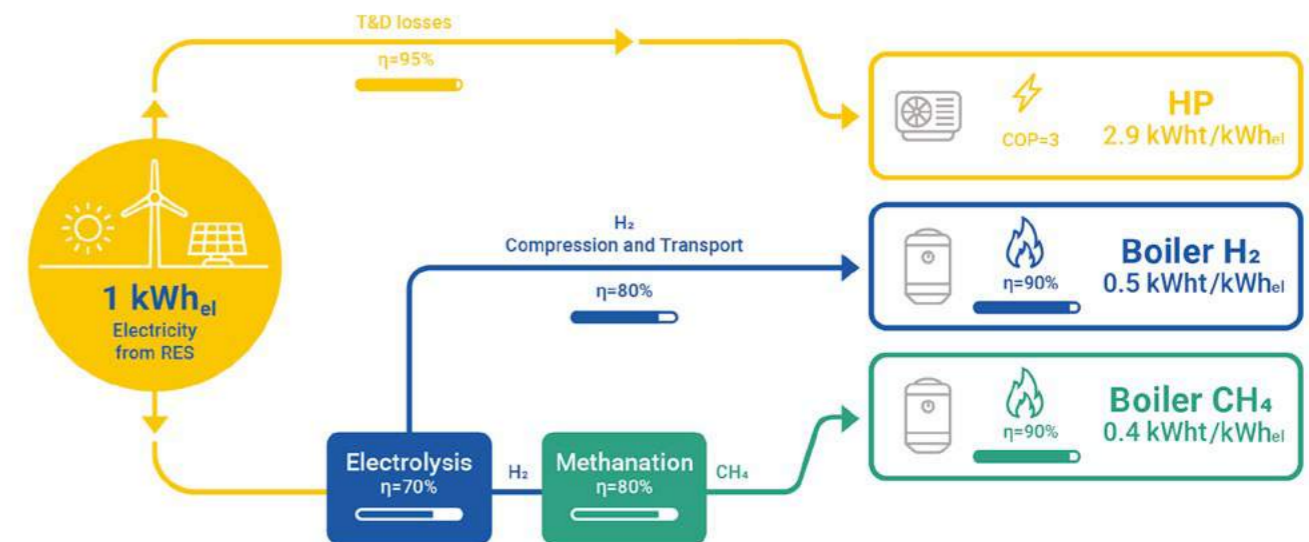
T&D losses

η=95%

COP=3

HP
2.9 kWht/kWh$_{el}$

1 kWh$_{el}$
Electricity from RES

$H_2$
Compression and Transport

η=80%

η=90%

Boiler $H_2$
0.5 kWht/kWh$_{el}$

η=90%

Boiler $CH_4$
0.4 kWht/kWh$_{el}$

Electrolysis
η=70%

$H_2$

Methanation
η=80%

$CH_4$